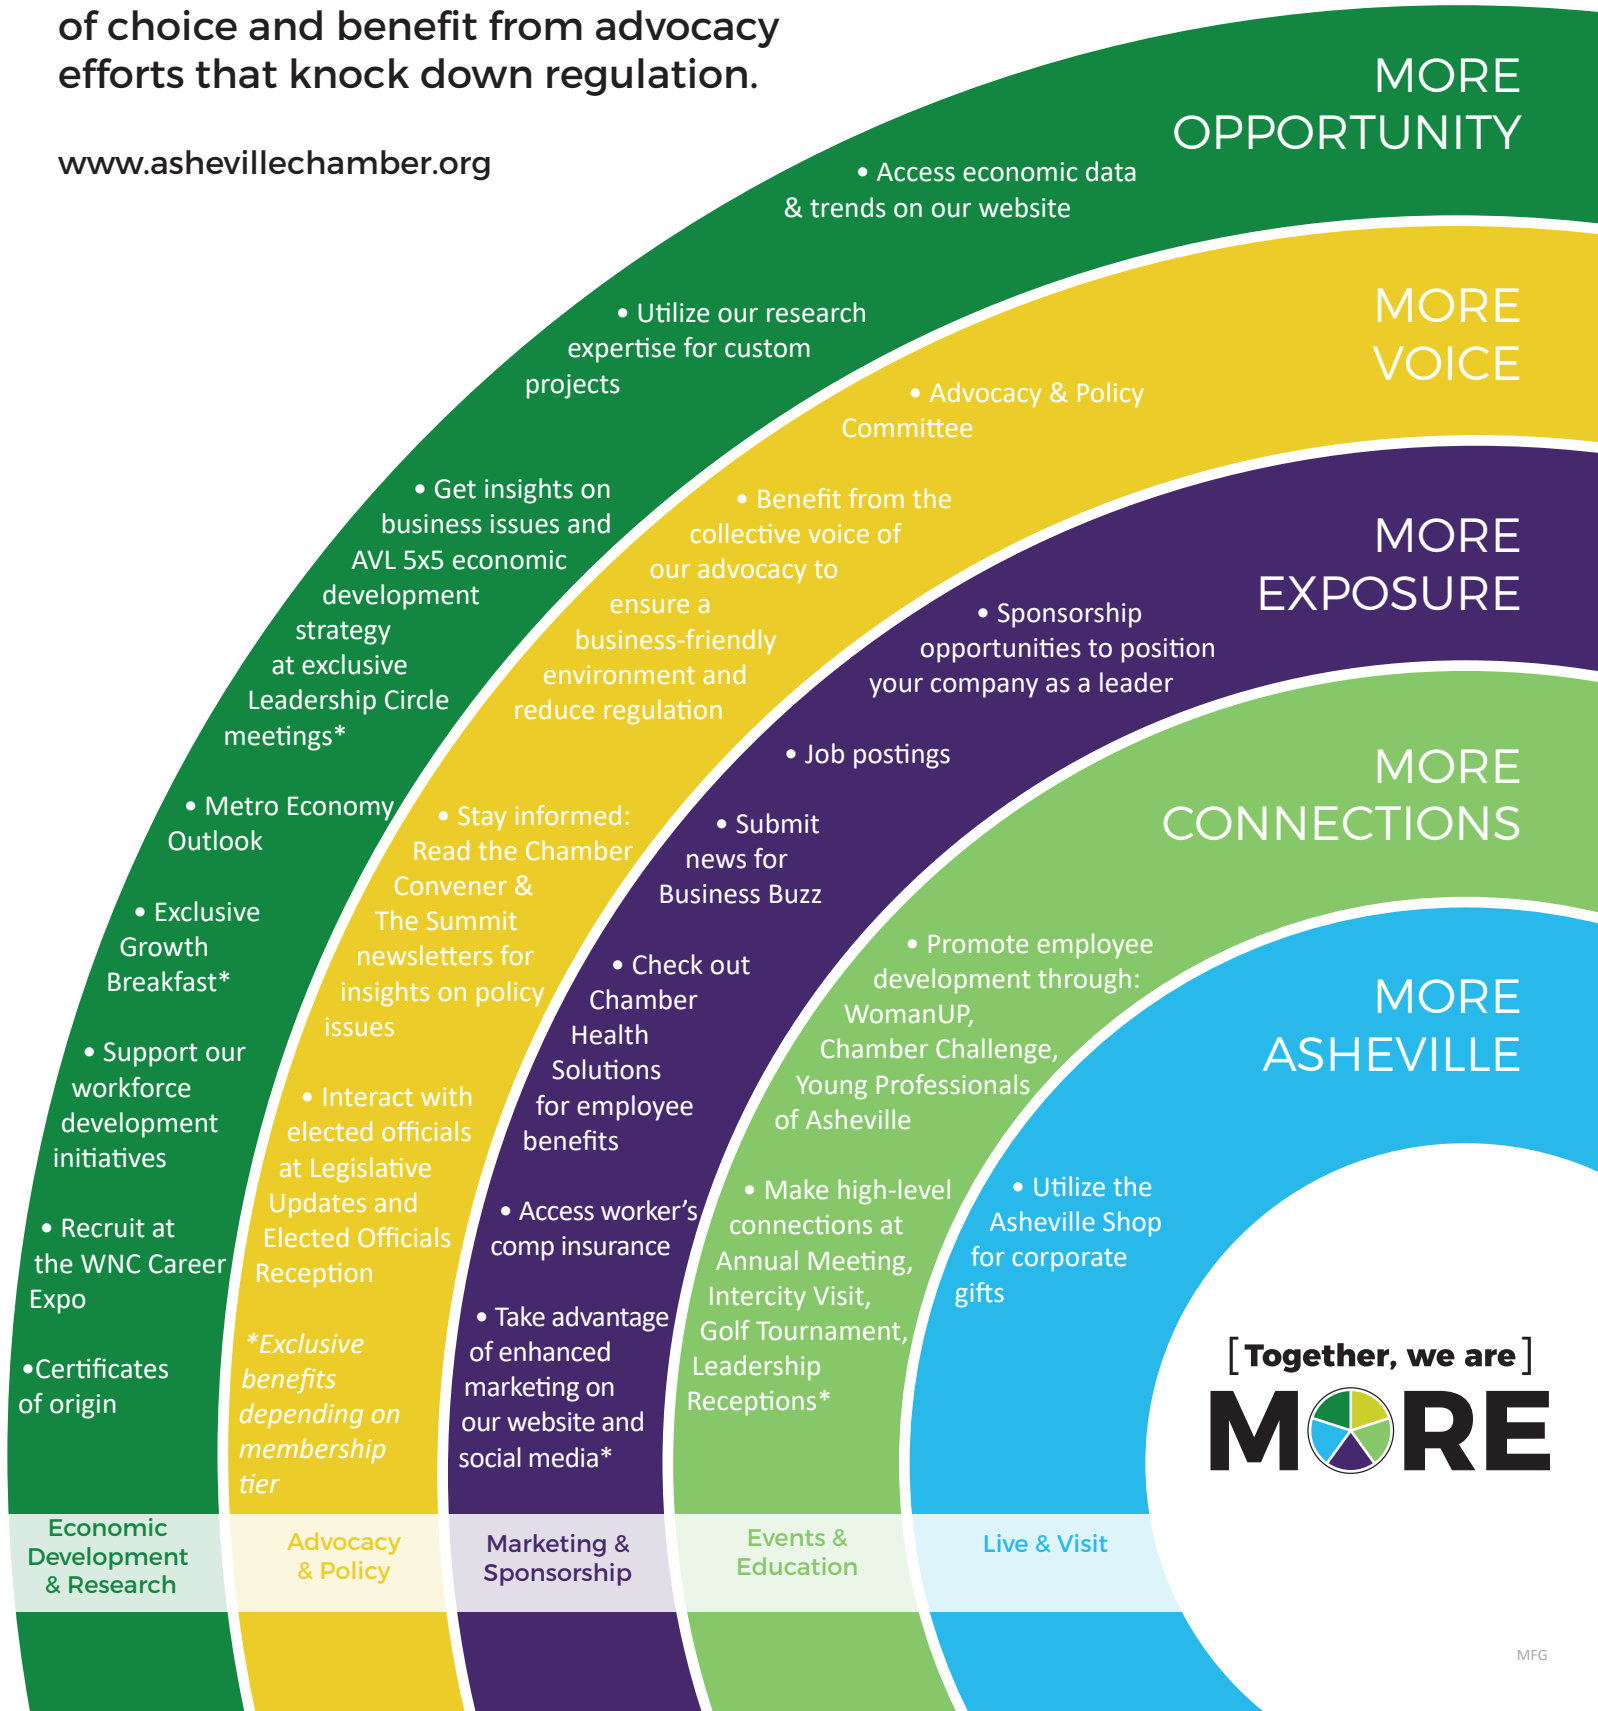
of choice and benefit from advocacy efforts that knock down regulation.

www.ashevillechamber.org

MORE OPPORTUNITY

• Access economic data & trends on our website

• Utilize our research expertise for custom projects

• Get insights on business issues and AVL 5x5 economic development strategy at exclusive Leadership Circle meetings*

• Metro Economy Outlook

• Exclusive Growth Breakfast*

• Support our workforce development initiatives

• Recruit at the WNC Career Expo

•Certificates of origin

MORE VOICE

• Advocacy & Policy Committee

• Benefit from the collective voice of our advocacy to ensure a business-friendly environment and reduce regulation

• Stay informed: Read the Chamber Convener & The Summit newsletters for insights on policy issues

• Interact with elected officials at Legislative Updates and Elected Officials Reception

*Exclusive benefits depending on membership tier

MORE EXPOSURE

• Sponsorship opportunities to position your company as a leader

• Job postings

• Submit news for Business Buzz

• Check out Chamber Health Solutions for employee benefits

• Access worker's comp insurance

• Take advantage of enhanced marketing on our website and social media*

MORE CONNECTIONS

• Promote employee development through: WomanUP, Chamber Challenge, Young Professionals of Asheville

• Make high-level connections at Annual Meeting, Intercity Visit, Golf Tournament, Leadership Receptions*

MORE ASHEVILLE

• Utilize the Asheville Shop for corporate gifts

[ Together, we are ]
MORE

Economic Development & Research

Advocacy & Policy

Marketing & Sponsorship

Events & Education

Live & Visit

MFG